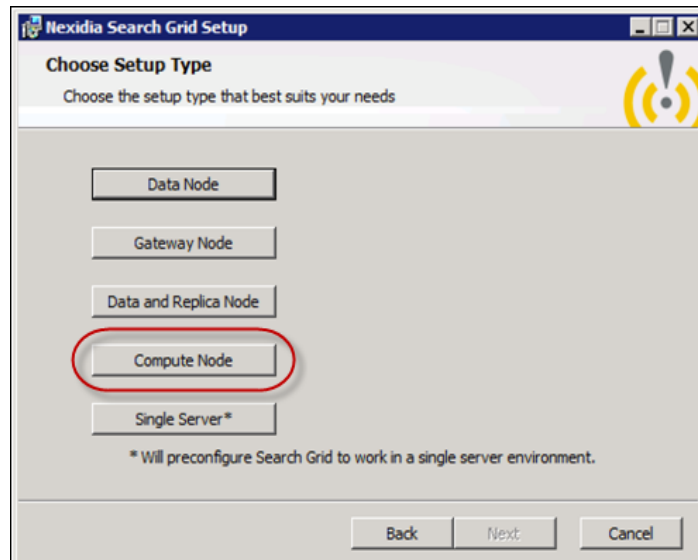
Nexidia Search Grid Setup

Choose Setup Type

Choose the setup type that best suits your needs

Data Node

Gateway Node

Data and Replica Node

Compute Node

Single Server*

* Will preconfigure Search Grid to work in a single server environment.

Back

Next

Cancel